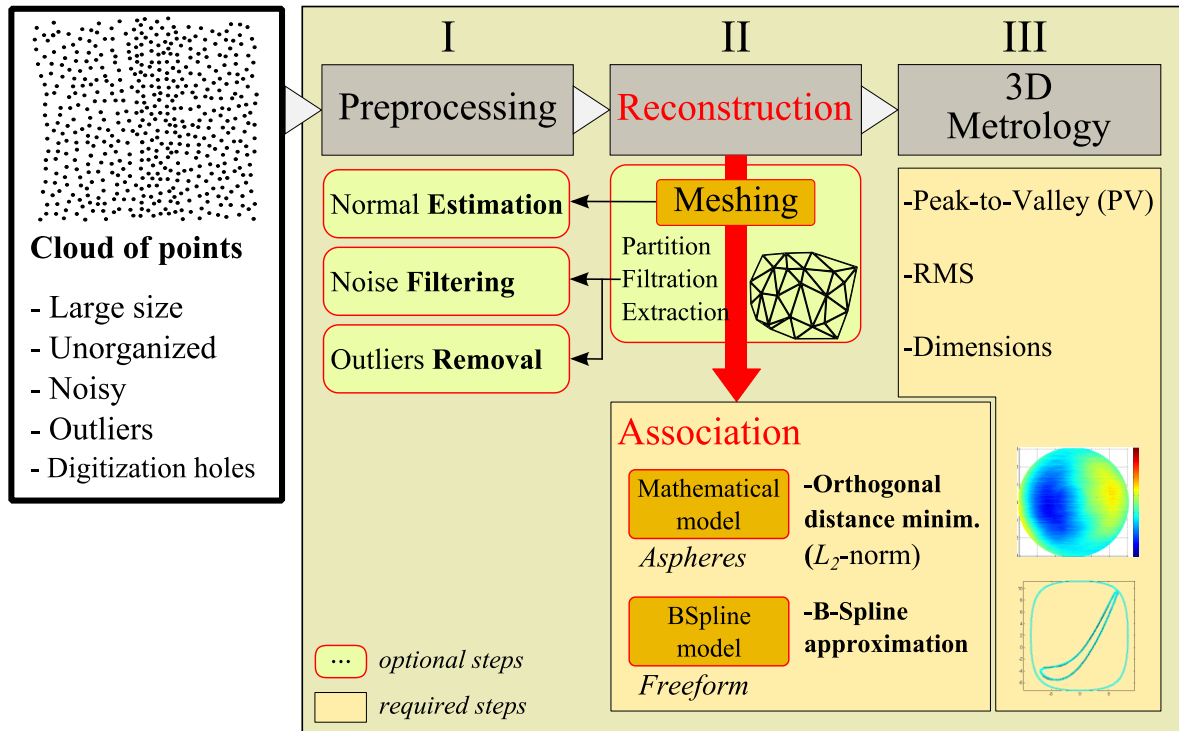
Cloud of points

- Large size
- Unorganized
- Noisy
- Outliers
- Digitization holes

I

Preprocessing

II

Reconstruction

III

3D Metrology

Normal **Estimation**

Noise **Filtering**

Outliers **Removal**

Meshing

Partition
Filtration
Extraction

-Peak-to-Valley (PV)

-RMS

-Dimensions

Association

Mathematical model

*Aspheres*

**-Orthogonal distance minim. ($L_2$-norm)**

BSpline model

*Freeform*

**-B-Spline approximation**

... *optional steps*

*required steps*